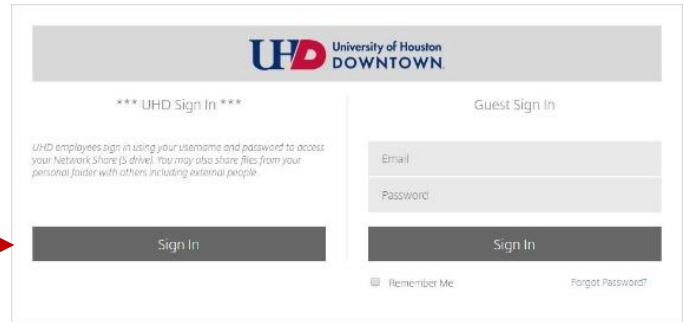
UHD University of Houston DOWNTOWN

*** UHD Sign In ***

UHD employees sign in using your username and password to access your Network Share (S drive). You may also share files from your personal folder with others including external people.

Sign In

Guest Sign In

Email

Password

Sign In

Remember Me

Forgot Password?